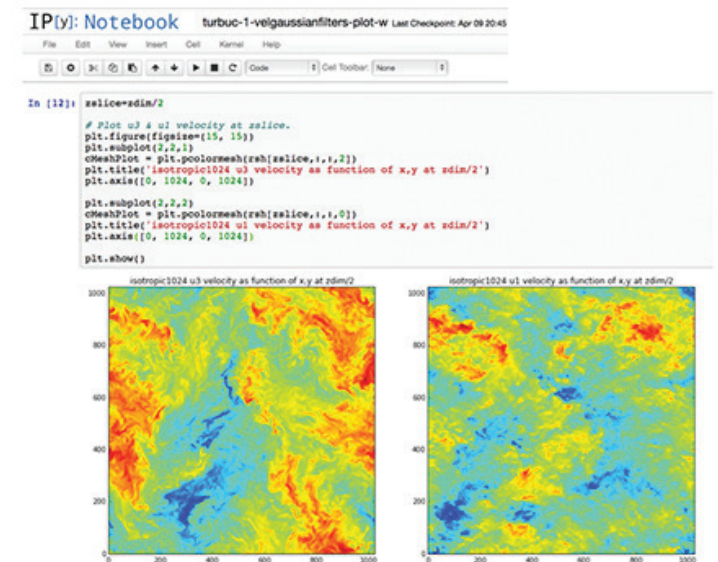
IP[y]: Notebook turbuc-1-velgaussianfilters-plot-w Last Checkpoint: Apr 09 20:45

File Edit View Insert Cell Kernel Help

Code Cell Toolbar: None

In [12]: zslice=zdim/2

# Plot u3 & u1 velocity at zslice.
plt.figure(figsize=(15, 15))
plt.subplot(2,2,1)
cMeshPlot = plt.pcolormesh(rsh[zslice,:,:,2])
plt.title('isotropic1024 u3 velocity as function of x,y at zdim/2')
plt.axis([0, 1024, 0, 1024])

plt.subplot(2,2,2)
cMeshPlot = plt.pcolormesh(rsh[zslice,:,:,0])
plt.title('isotropic1024 u1 velocity as function of x,y at zdim/2')
plt.axis([0, 1024, 0, 1024])

plt.show()

isotropic1024 u3 velocity as function of x,y at zdim/2

1000
800
600
400
200
0
0 200 400 600 800 1000

isotropic1024 u1 velocity as function of x,y at zdim/2

1000
800
600
400
200
0
0 200 400 600 800 1000